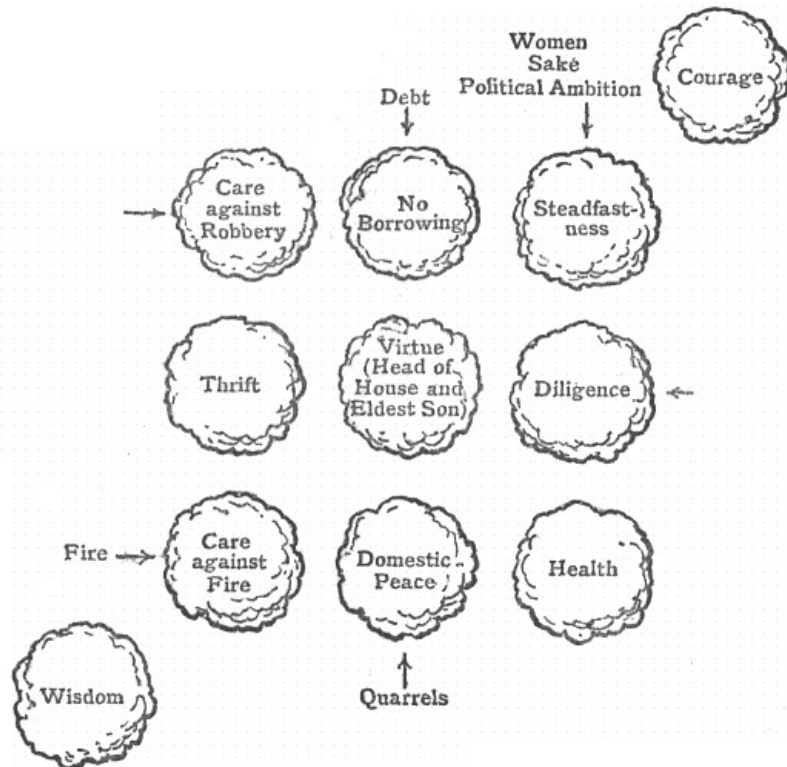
Women
Saké
Political Ambition

Courage

Debt

Care against Robbery

No Borrowing

Steadfastness

Thrift

Virtue (Head of House and Eldest Son)

Diligence

Fire

Care against Fire

Domestic Peace

Health

Wisdom

Quarrels